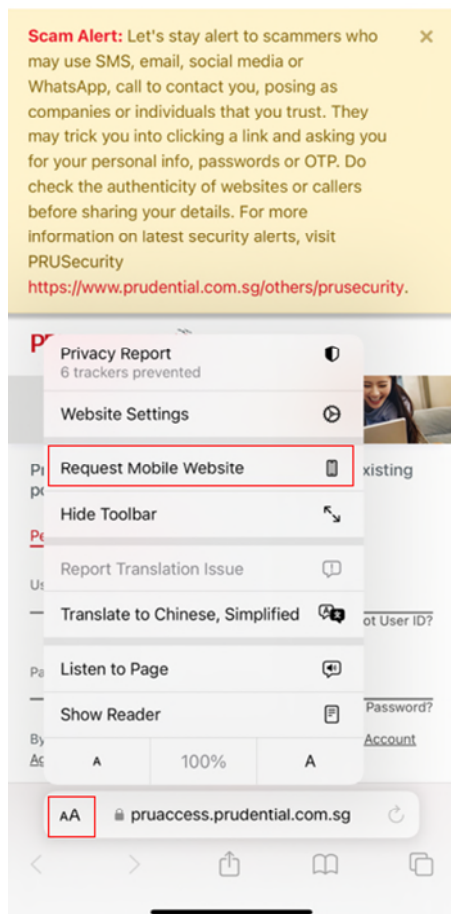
Scam Alert: Let's stay alert to scammers who may use SMS, email, social media or WhatsApp, call to contact you, posing as companies or individuals that you trust. They may trick you into clicking a link and asking you for your personal info, passwords or OTP. Do check the authenticity of websites or callers before sharing your details. For more information on latest security alerts, visit PRUSecurity https://www.prudential.com.sg/others/prusecurity.

×

PF

Privacy Report
6 trackers prevented

Website Settings

Request Mobile Website

Hide Toolbar

Report Translation Issue

Translate to Chinese, Simplified

Listen to Page

Show Reader

A 100% A

Pi
pc
xisting

Pe

Us
ot User ID?

Pa
Password?

By
Ac
Account

AA pruaccess.prudential.com.sg